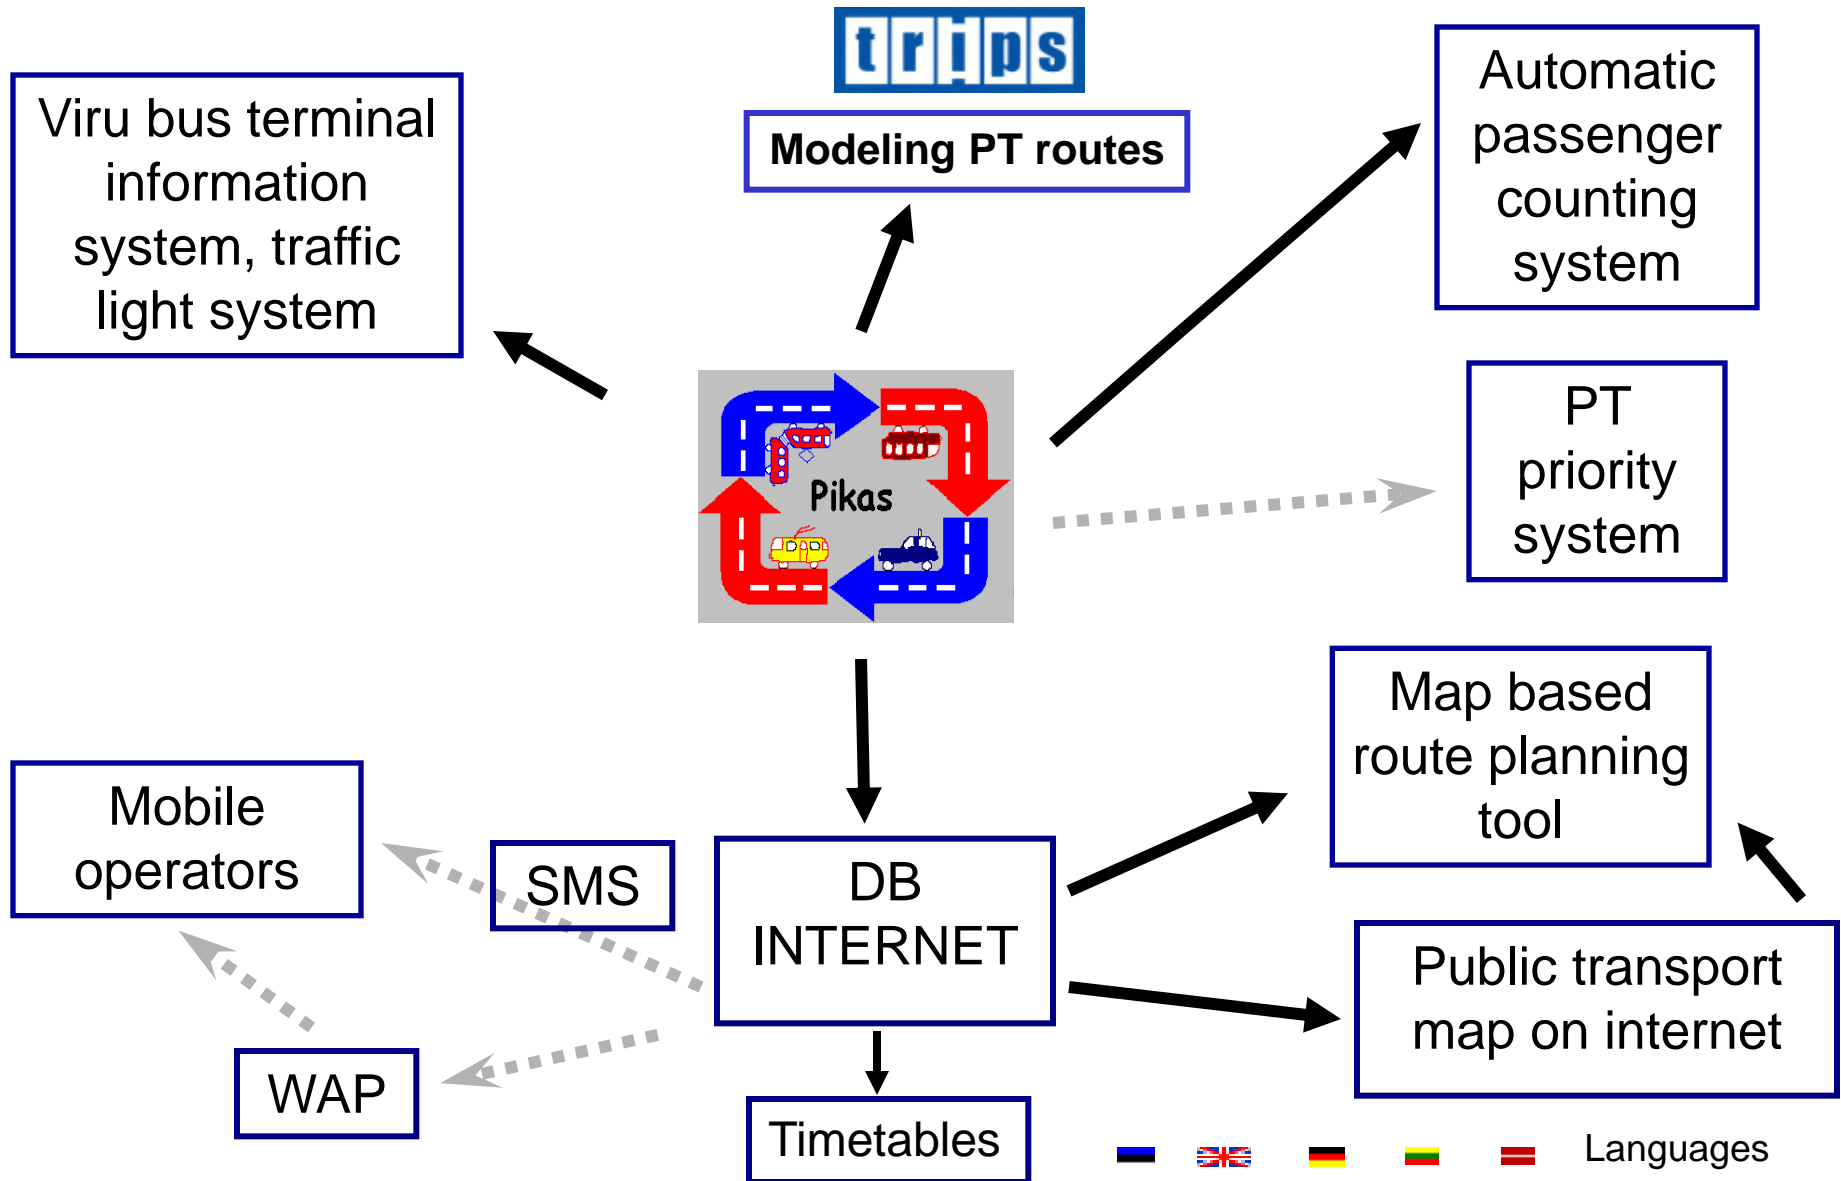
trips

Modeling PT routes

Viru bus terminal information system, traffic light system

Automatic passenger counting system

Pikas

PT priority system

Map based route planning tool

Mobile operators

SMS

DB INTERNET

Public transport map on internet

WAP

Timetables

Languages